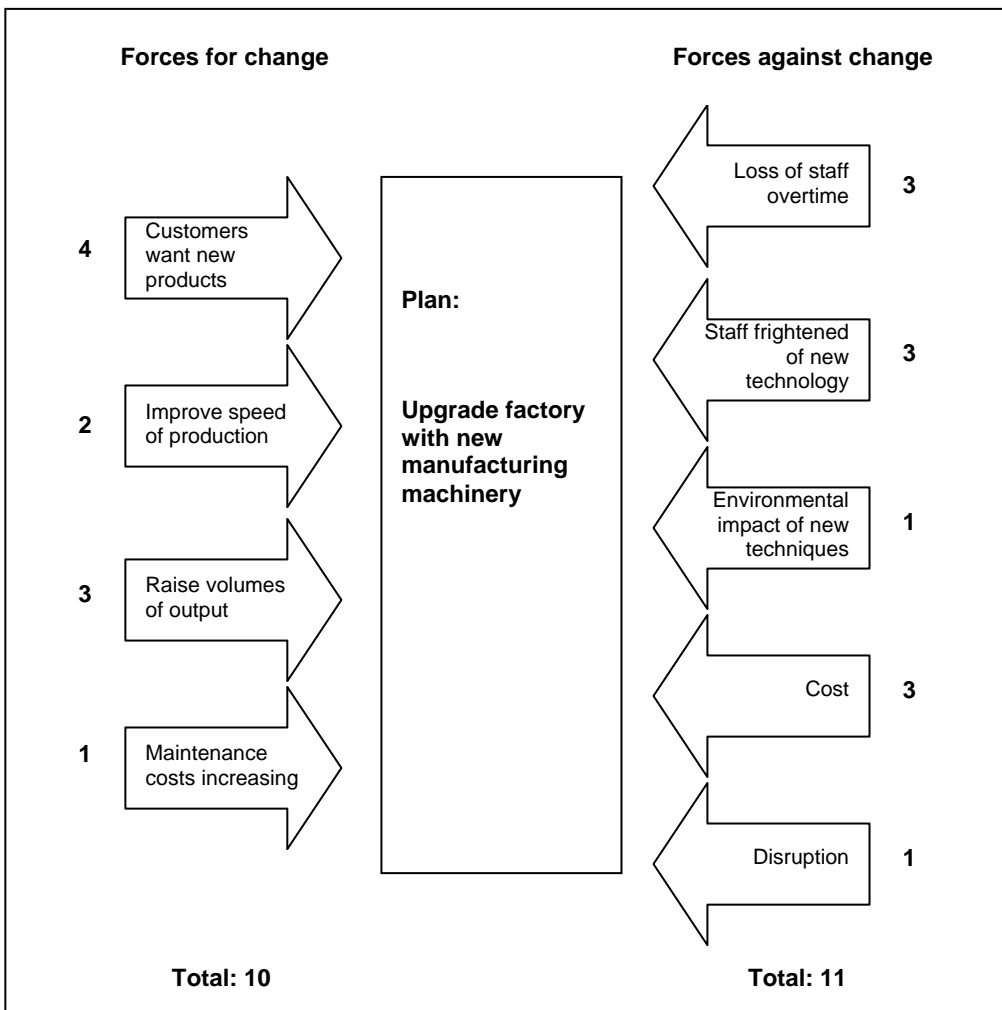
Forces for change

Forces against change

4 Customers want new products

2 Improve speed of production

3 Raise volumes of output

1 Maintenance costs increasing

Plan:

Upgrade factory with new manufacturing machinery

Loss of staff overtime 3

Staff frightened of new technology 3

Environmental impact of new techniques 1

Cost 3

Disruption 1

Total: 10

Total: 11